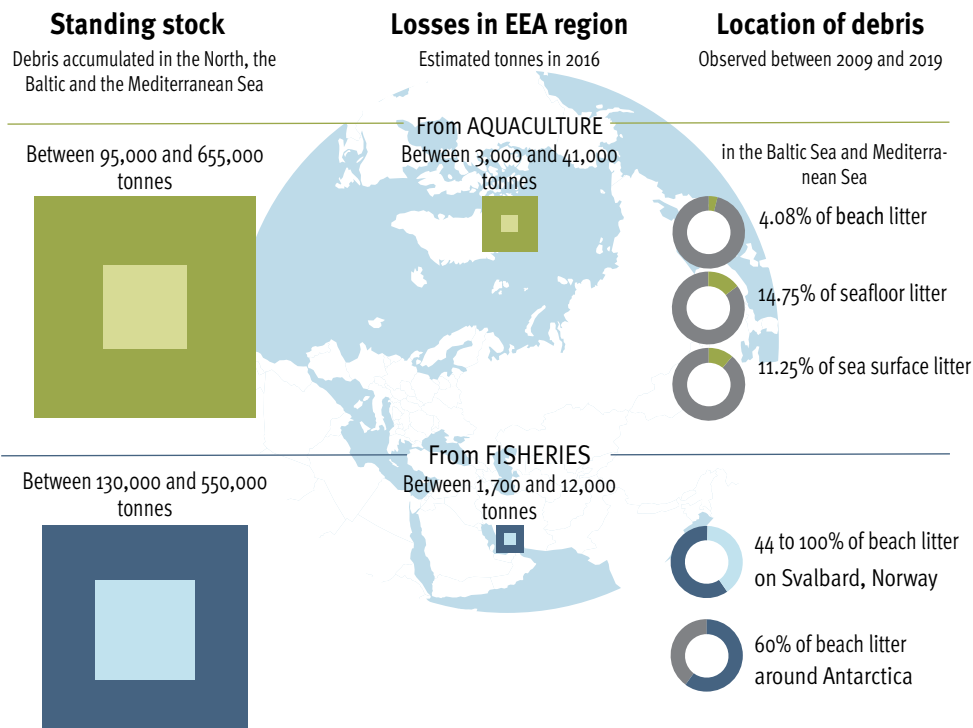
Standing stock
Debris accumulated in the North, the Baltic and the Mediterranean Sea

Losses in EEA region
Estimated tonnes in 2016

Location of debris
Observed between 2009 and 2019

From AQUACULTURE

Between 95,000 and 655,000 tonnes

Between 3,000 and 41,000 tonnes

in the Baltic Sea and Mediterranean Sea

4.08% of beach litter

14.75% of seafloor litter

11.25% of sea surface litter

From FISHERIES

Between 130,000 and 550,000 tonnes

Between 1,700 and 12,000 tonnes

44 to 100% of beach litter on Svalbard, Norway

60% of beach litter around Antarctica